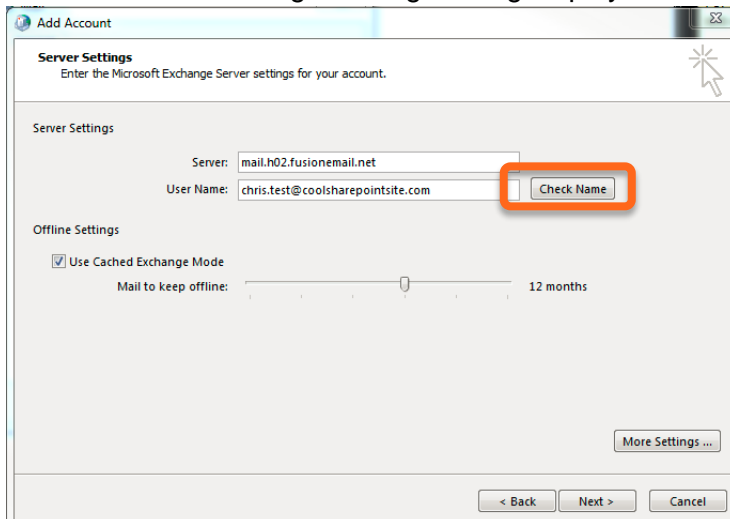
Add Account

Server Settings
Enter the Microsoft Exchange Server settings for your account.

Server Settings

Server: mail.h02.fusionemail.net

User Name: chris.test@coolsharepointsite.com

Check Name

Offline Settings

Use Cached Exchange Mode

Mail to keep offline: 12 months

More Settings ...

< Back

Next >

Cancel